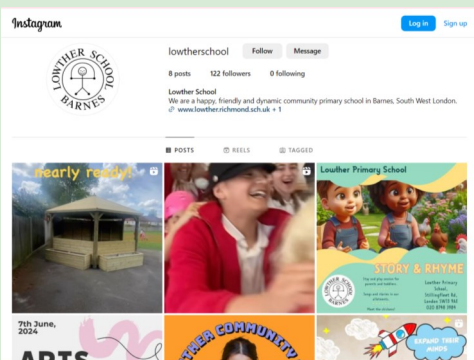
Instagram

Log in

Sign up

LOWTHER SCHOOL
BARNES

lowtherschool

Follow

Message

8 posts

122 followers

0 following

Lowther School

We are a happy, friendly and dynamic community primary school in Barnes, South West London.

www.lowther.richmond.sch.uk + 1

POSTS

REELS

TAGGED

nearly ready!

Lowther Primary School

STORY & RHYME

Lowther Primary School, Stillingfleet Rd, London SW13 9AE

7th June, 2024

ARTS

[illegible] COMMUNITY

EXPAND THEIR MINDS